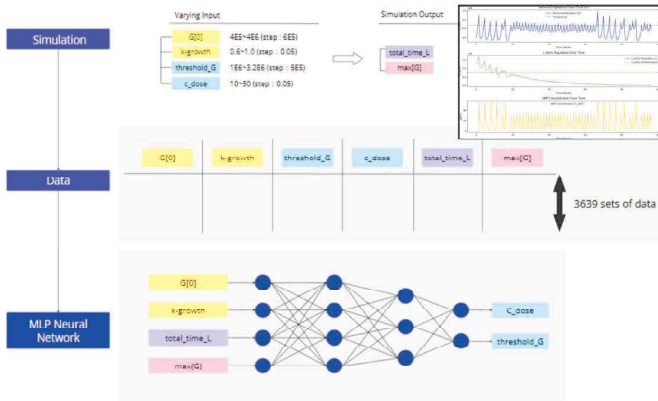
Simulation

Varying Input

| | |
|---|---|
| G[0] | 4E5~4E6 (step : 6E5) |
| k-growth | 0.6~1.0 (step : 0.05) |
| threshold_G | 1E6~3.2E6 (step : 5E5) |
| c_dose | 10~50 (step : 0.05) |

Simulation Output

total_time_L

max[G]

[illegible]

Data

| G[0] | k-growth | threshold_G | c_dose | total_time_L | max[G] |
|---|---|---|---|---|---|

3639 sets of data

MLP Neural Network

G[0]

k-growth

total_time_L

max[G]

C_dose

threshold_G